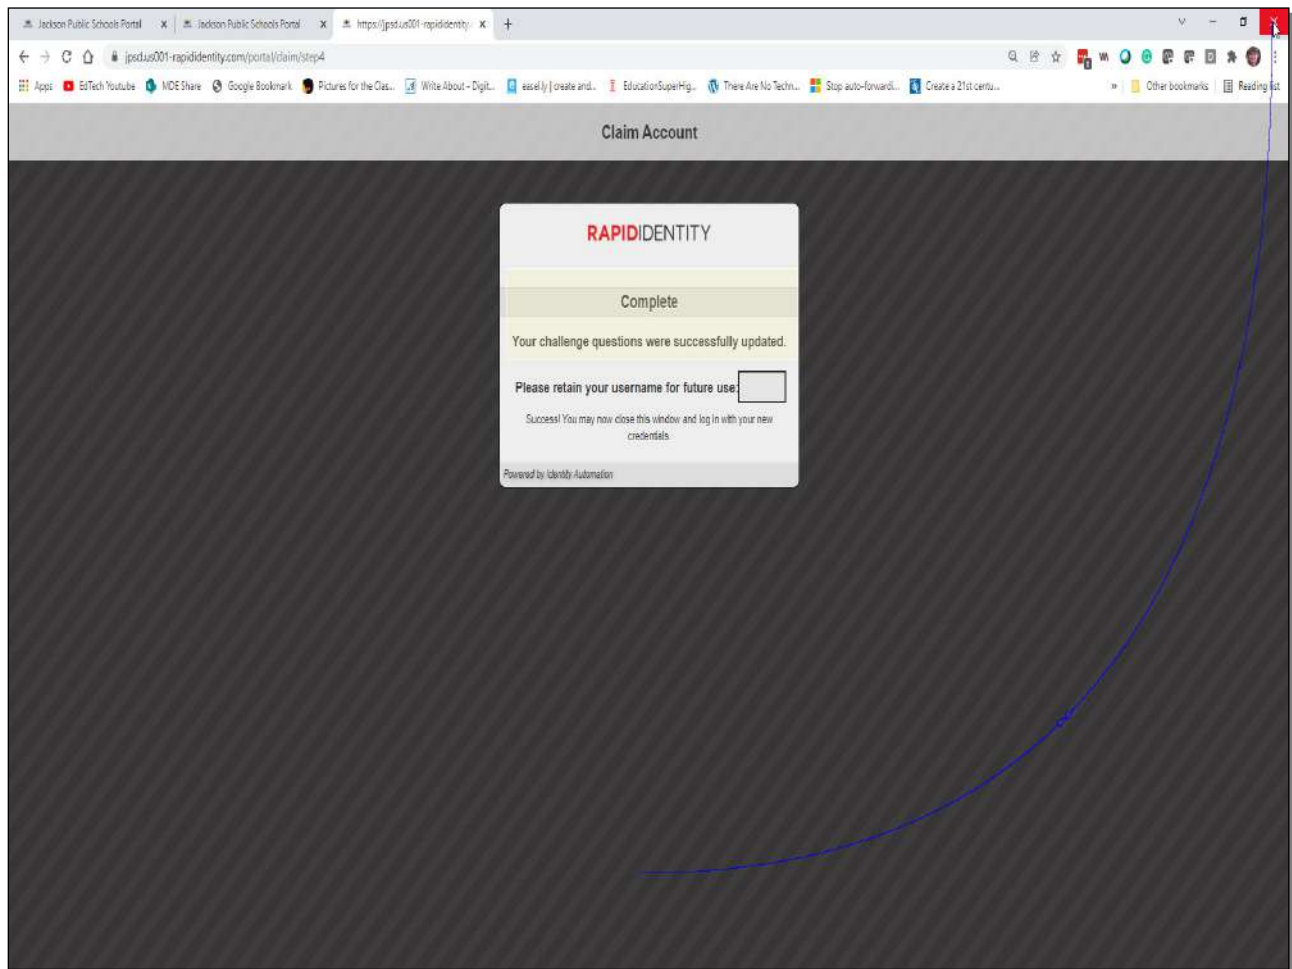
Jackson Public Schools Portal x | Jackson Public Schools Portal x | https://jpsd.us001-rapididentity x | +

jpsd.us001-rapididentity.com/portal/claim/step4

Apps | EdTech Youtube | MDE Share | Google Bookmark | Pictures for the Clas... | Write About - Digit... | easel.ly | create and... | EducationSuperHig... | There Are No Techn... | Stop auto-forwardi... | Create a 21st centu... | » | Other bookmarks | Reading list

Claim Account

RAPIDIDENTITY

Complete

Your challenge questions were successfully updated.

Please retain your username for future use:

Success! You may now close this window and log in with your new credentials.

Powered by Identity Automation